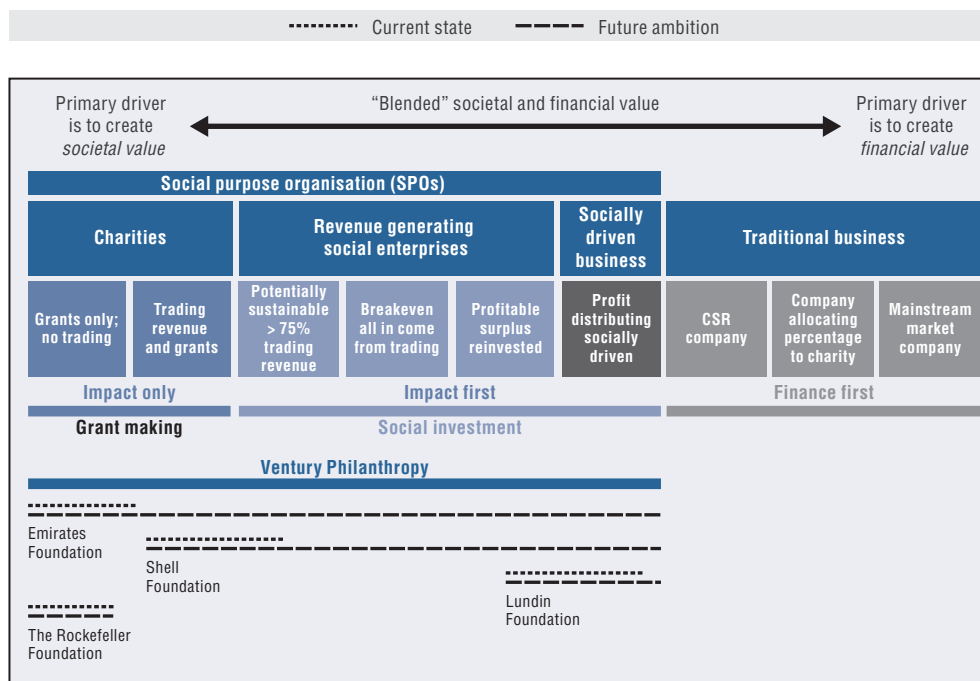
Current state Future ambition

Primary driver is to create *societal value*

"Blended" societal and financial value

Primary driver is to create *financial value*

Social purpose organisation (SPOs)

Charities

Revenue generating social enterprises

Socially driven business

Traditional business

Grants only; no trading

Trading revenue and grants

Potentially sustainable > 75% trading revenue

Breakeven all in come from trading

Profitable surplus reinvested

Profit distributing socially driven

CSR company

Company allocating percentage to charity

Mainstream market company

Impact only

Impact first

Finance first

Grant making

Social investment

Ventury Philanthropy

Emirates Foundation

Shell Foundation

Lundin Foundation

The Rockefeller Foundation